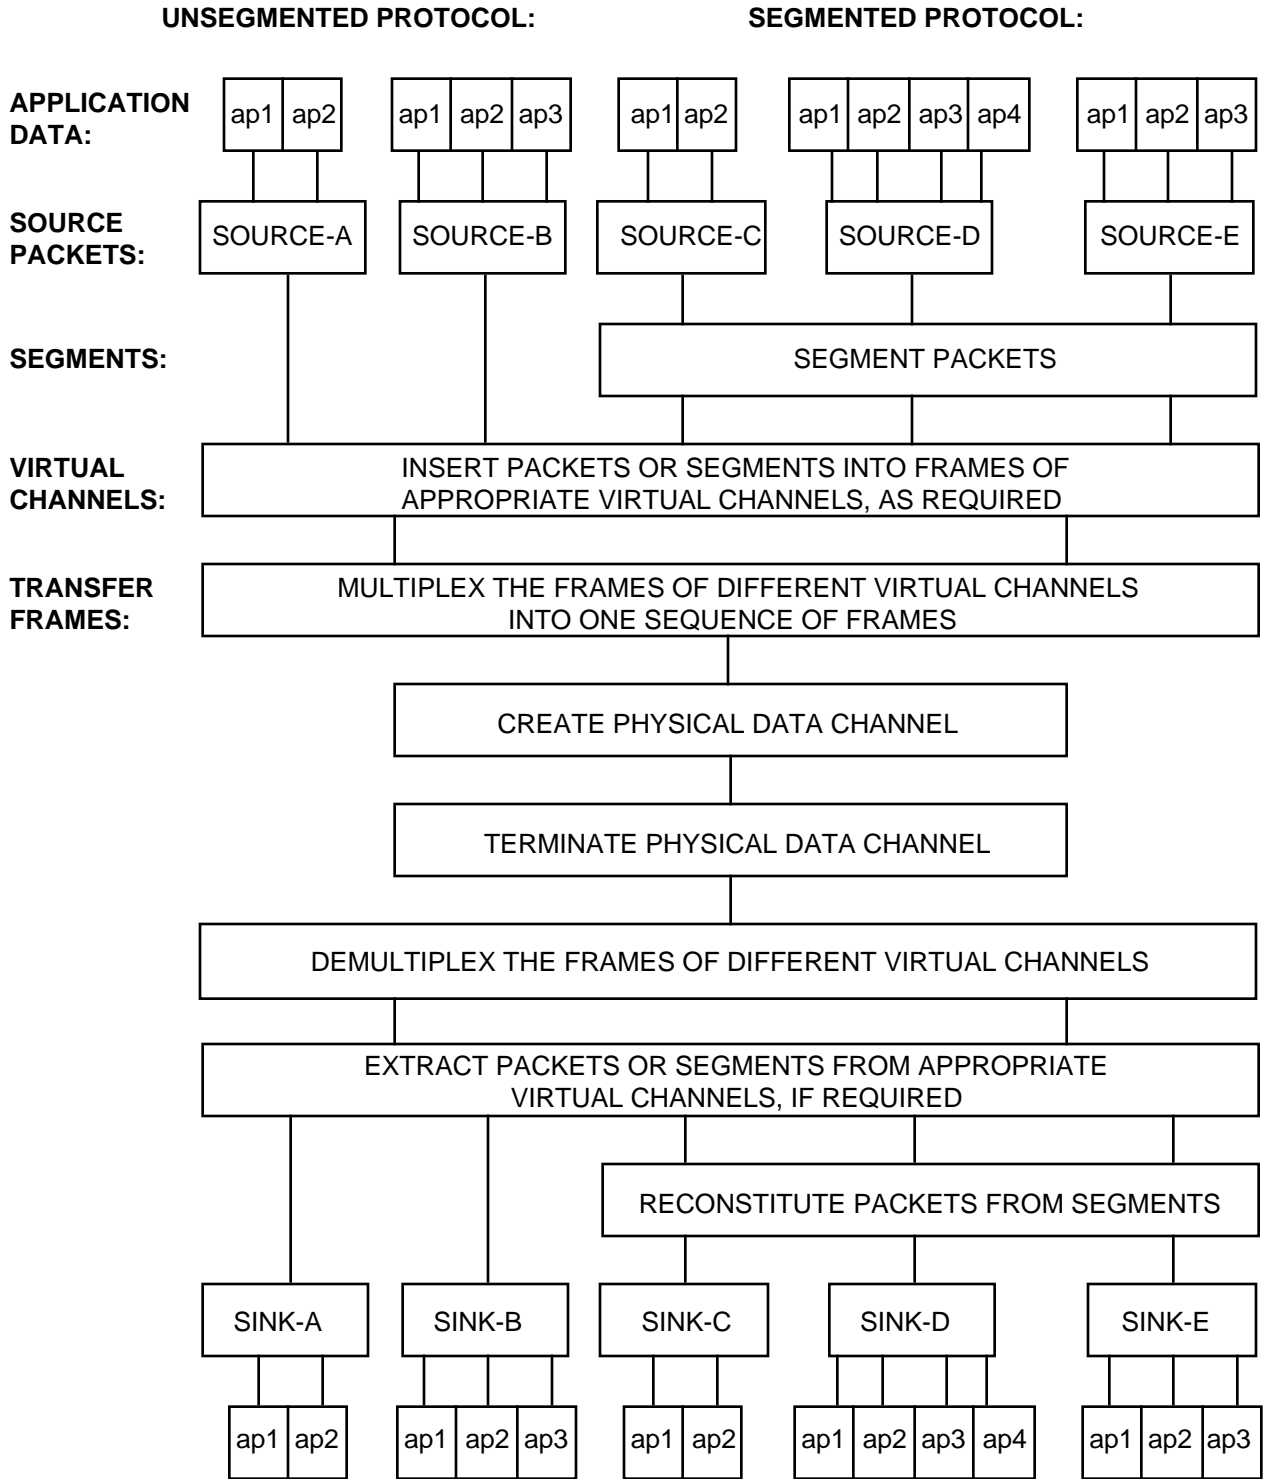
UNSEGMENTED PROTOCOL:

SEGMENTED PROTOCOL:

APPLICATION DATA:

ap1 ap2

ap1 ap2 ap3

ap1 ap2

ap1 ap2 ap3 ap4

ap1 ap2 ap3

SOURCE PACKETS:

SOURCE-A

SOURCE-B

SOURCE-C

SOURCE-D

SOURCE-E

SEGMENTS:

SEGMENT PACKETS

VIRTUAL CHANNELS:

INSERT PACKETS OR SEGMENTS INTO FRAMES OF APPROPRIATE VIRTUAL CHANNELS, AS REQUIRED

TRANSFER FRAMES:

MULTIPLEX THE FRAMES OF DIFFERENT VIRTUAL CHANNELS INTO ONE SEQUENCE OF FRAMES

CREATE PHYSICAL DATA CHANNEL

TERMINATE PHYSICAL DATA CHANNEL

DEMULTIPLEX THE FRAMES OF DIFFERENT VIRTUAL CHANNELS

EXTRACT PACKETS OR SEGMENTS FROM APPROPRIATE VIRTUAL CHANNELS, IF REQUIRED

RECONSTITUTE PACKETS FROM SEGMENTS

SINK-A

SINK-B

SINK-C

SINK-D

SINK-E

ap1 ap2

ap1 ap2 ap3

ap1 ap2

ap1 ap2 ap3 ap4

ap1 ap2 ap3